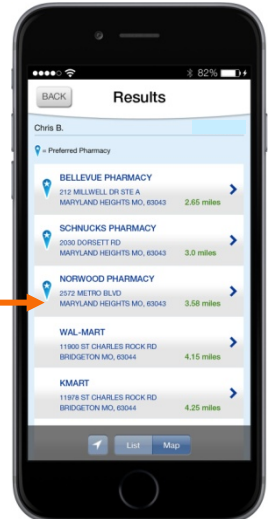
82%

BACK

Results

Chris B.

= Preferred Pharmacy

BELLEVUE PHARMACY
212 MILLWELL DR STE A
MARYLAND HEIGHTS MO, 63043 2.65 miles

SCHNUCKS PHARMACY
2030 DORSETT RD
MARYLAND HEIGHTS MO, 63043 3.0 miles

NORWOOD PHARMACY
2572 METRO BLVD
MARYLAND HEIGHTS MO, 63043 3.58 miles

WAL-MART
11900 ST CHARLES ROCK RD
BRIDGETON MO, 63044 4.15 miles

KMART
11978 ST CHARLES ROCK RD
BRIDGETON MO, 63044 4.25 miles

List Map